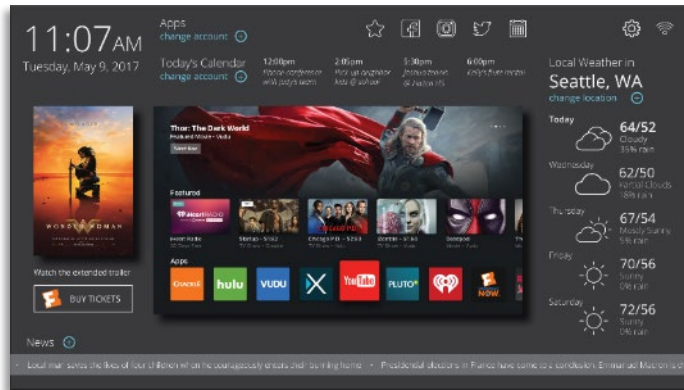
11:07AM
Tuesday, May 9, 2017

Apps
change account

Today's Calendar
change account

12:00pm
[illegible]

2:05pm
Pick up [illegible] kids @ school

5:30pm
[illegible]

6:00pm
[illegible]

Local Weather in
Seattle, WA
change location

Today
64/52
Cloudy
35% rain

Wednesday
62/50
Partial Clouds
18% rain

Thursday
67/54
Mostly Sunny
5% rain

Friday
70/56
Sunny
0% rain

Saturday
72/56
Sunny
0% rain

WONDER WOMAN
Watch the extended trailer
BUY TICKETS

Thor: The Dark World
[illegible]
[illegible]

Featured
iHeartRadio
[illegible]
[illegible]
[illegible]
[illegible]

Apps
Crackle
hulu
VUDU
YouTube
PLUTO
NOW

News

Local man saves the lives of four children when he courageously treats their burning home • Presidential elections in France have come to conclusion, Emmanuel Macron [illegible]